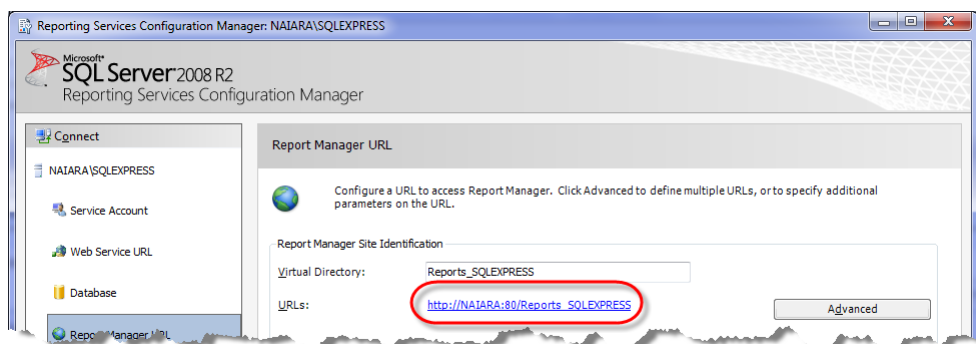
Reporting Services Configuration Manager: NAIARA\SQLEXPRESS

Microsoft SQL Server 2008 R2
Reporting Services Configuration Manager

Connect

NAIARA\SQLEXPRESS

Service Account

Web Service URL

Database

Report Manager URL

Report Manager URL

Configure a URL to access Report Manager. Click Advanced to define multiple URLs, or to specify additional parameters on the URL.

Report Manager Site Identification

Virtual Directory: Reports_SQLEXPRESS

URLs: http://NAIARA:80/Reports_SQLEXPRESS

Advanced